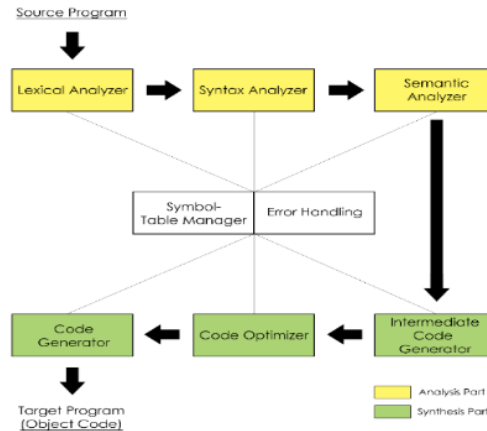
Source Program

Lexical Analyzer

Syntax Analyzer

Semantic Analyzer

Symbol-Table Manager

Error Handling

Code Generator

Code Optimizer

Intermediate Code Generator

Target Program (Object Code)

Analysis Part

Synthesis Part